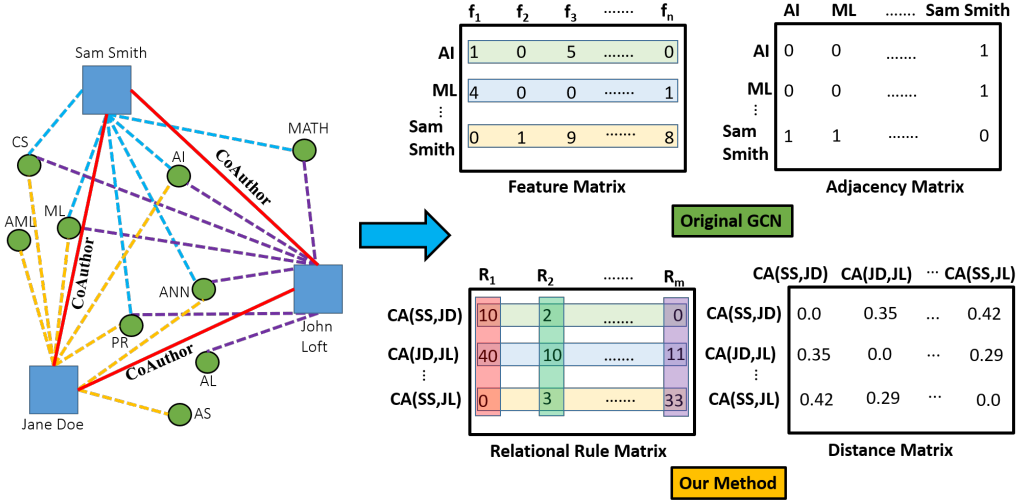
Sam Smith
CS
MATH
AI
CoAuthor
AML
ML
CoAuthor
ANN
John Loft
PR
CoAuthor
AL
Jane Doe
AS

| | $f_1$ | $f_2$ | $f_3$ | ....... | $f_n$ |
|---|---|---|---|---|---|
| AI | 1 | 0 | 5 | ....... | 0 |
| ML | 4 | 0 | 0 | ....... | 1 |
| ⋮ | | | | | |
| Sam Smith | 0 | 1 | 9 | ....... | 8 |

Feature Matrix

| | AI | ML | ....... | Sam Smith |
|---|---|---|---|---|
| AI | 0 | 0 | ....... | 1 |
| ML | 0 | 0 | ....... | 1 |
| ⋮ | | | | |
| Sam Smith | 1 | 1 | ....... | 0 |

Adjacency Matrix

Original GCN

| | $R_1$ | $R_2$ | ....... | $R_m$ |
|---|---|---|---|---|
| CA(SS,JD) | 10 | 2 | ....... | 0 |
| CA(JD,JL) | 40 | 10 | ....... | 11 |
| ⋮ | | | | |
| CA(SS,JL) | 0 | 3 | ....... | 33 |

Relational Rule Matrix

| | CA(SS,JD) | CA(JD,JL) | ... | CA(SS,JL) |
|---|---|---|---|---|
| CA(SS,JD) | 0.0 | 0.35 | ... | 0.42 |
| CA(JD,JL) | 0.35 | 0.0 | ... | 0.29 |
| ⋮ | | | | |
| CA(SS,JL) | 0.42 | 0.29 | ... | 0.0 |

Distance Matrix

Our Method